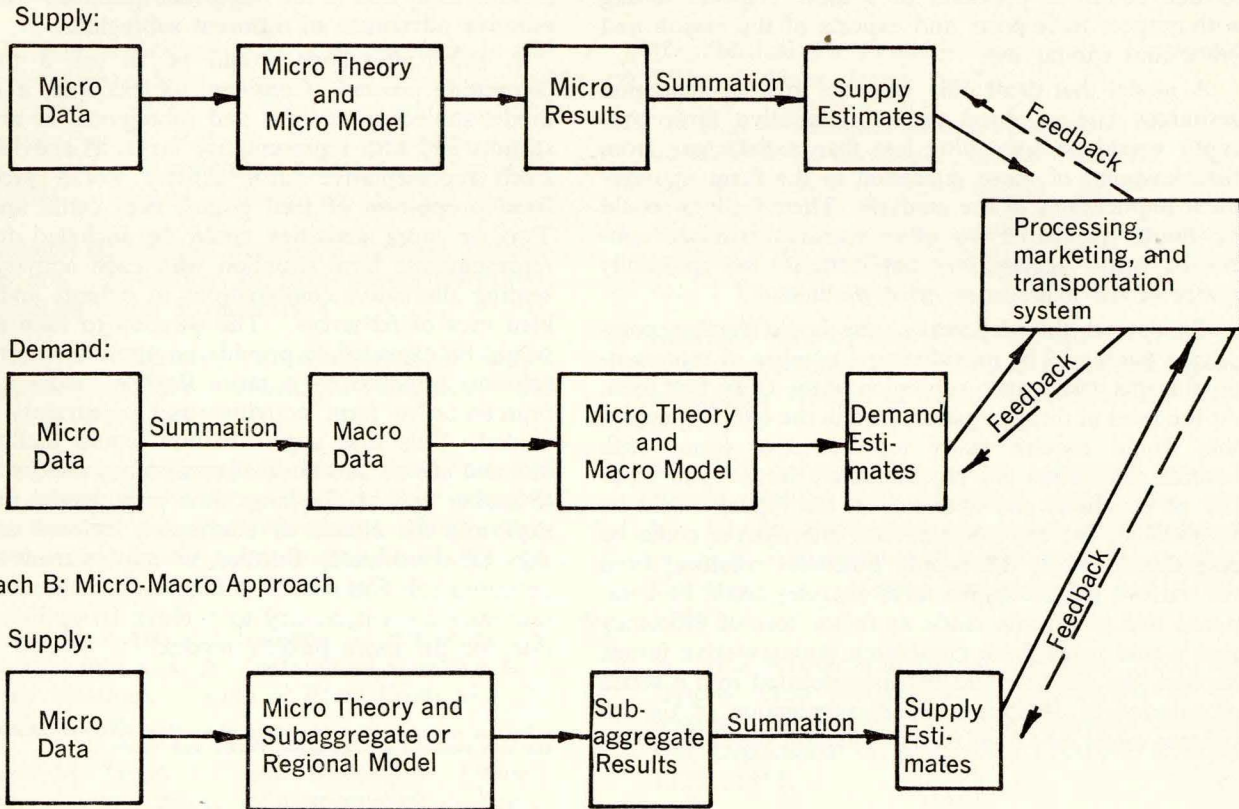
Supply:

Micro Data

Micro Theory and Micro Model

Micro Results

Summation

Supply Estimates

Feedback

Processing, marketing, and transportation system

Demand:

Micro Data

Summation

Macro Data

Micro Theory and Macro Model

Demand Estimates

Feedback

ach B: Micro-Macro Approach

Supply:

Micro Data

Micro Theory and Subaggregate or Regional Model

Subaggregate Results

Summation

Supply Estimates

Feedback